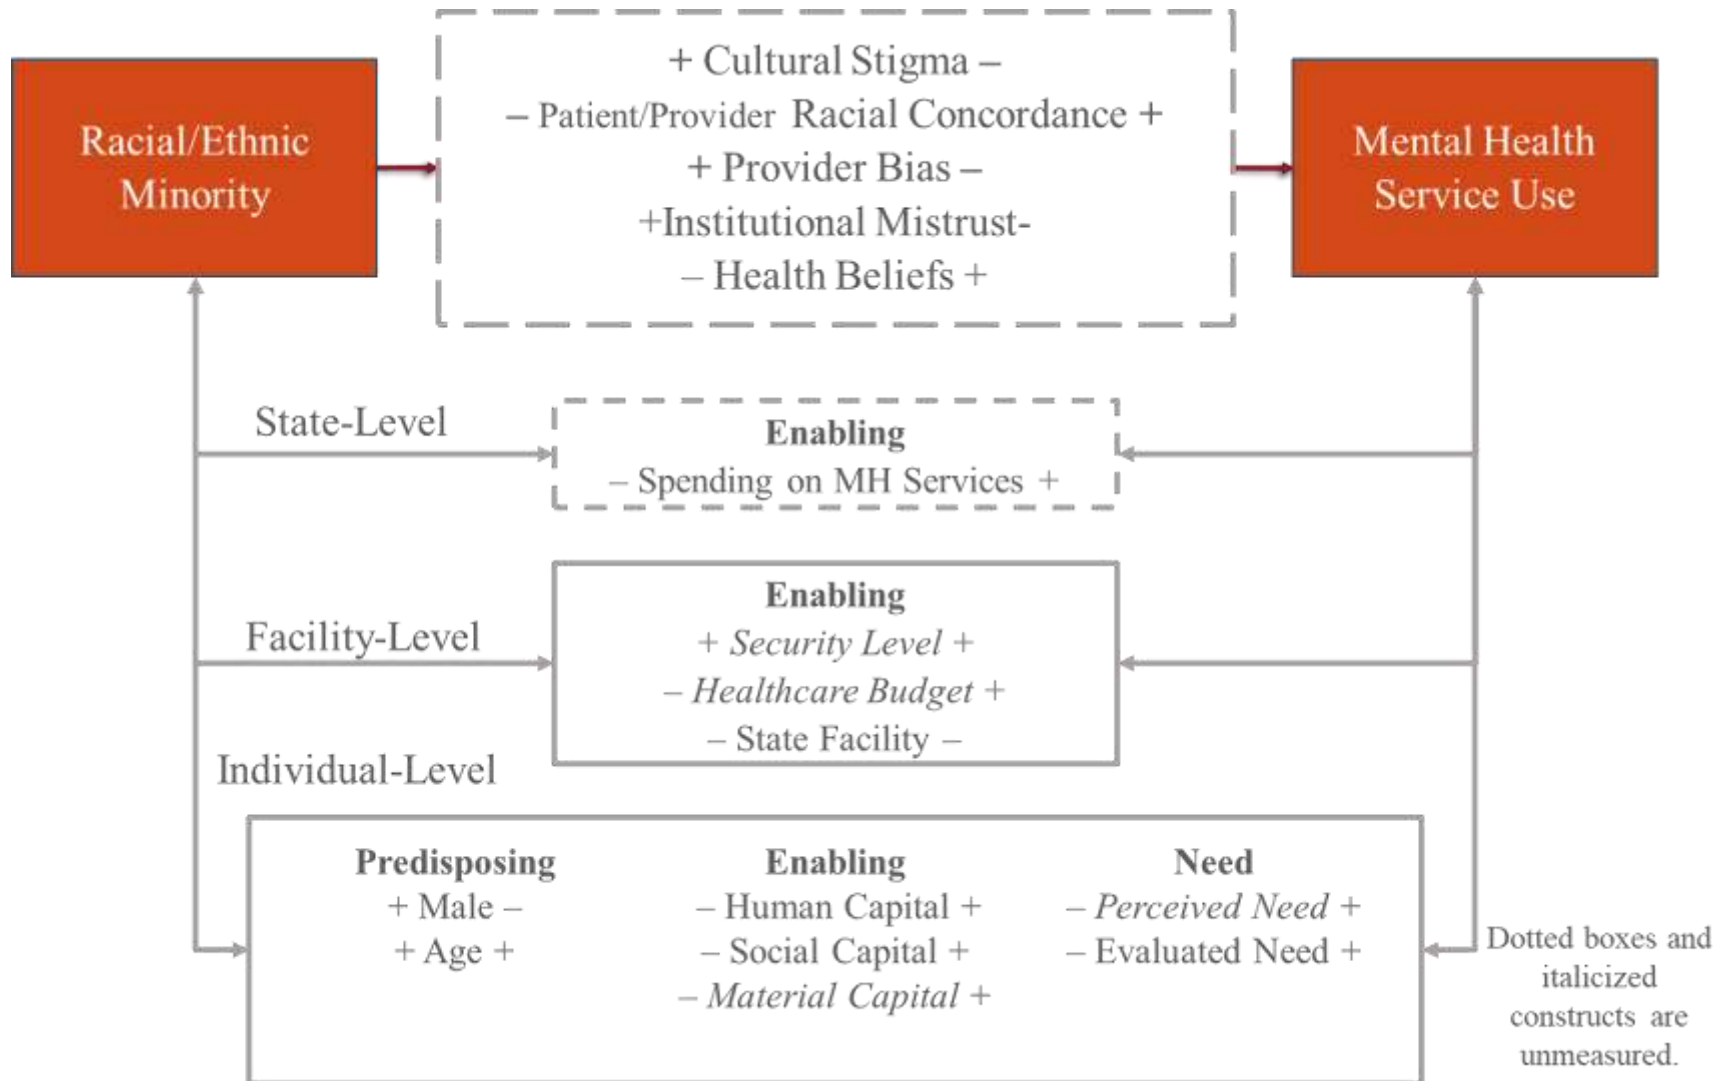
Racial/Ethnic Minority

+ Cultural Stigma –
– Patient/Provider Racial Concordance +
+ Provider Bias –
+Institutional Mistrust-
– Health Beliefs +

Mental Health Service Use

State-Level

Enabling
– Spending on MH Services +

Facility-Level

Enabling
+ *Security Level* +
– *Healthcare Budget* +
– State Facility –

Individual-Level

Predisposing
+ Male –
+ Age +

Enabling
– Human Capital +
– Social Capital +
– *Material Capital* +

Need
– *Perceived Need* +
– Evaluated Need +

Dotted boxes and italicized constructs are unmeasured.